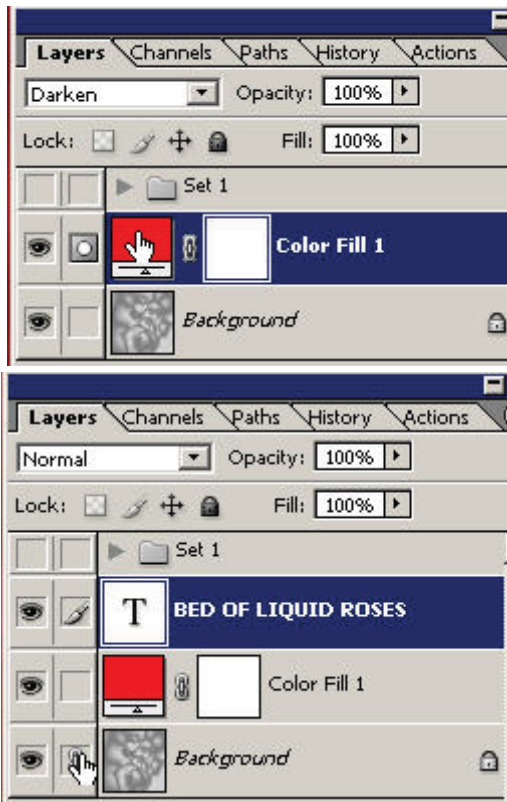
Layers Channels Paths History Actions

Darken

Opacity: 100%

Lock:

Fill: 100%

Set 1

Color Fill 1

Background

Layers Channels Paths History Actions

Normal

Opacity: 100%

Lock:

Fill: 100%

Set 1

T

BED OF LIQUID ROSES

Color Fill 1

Background